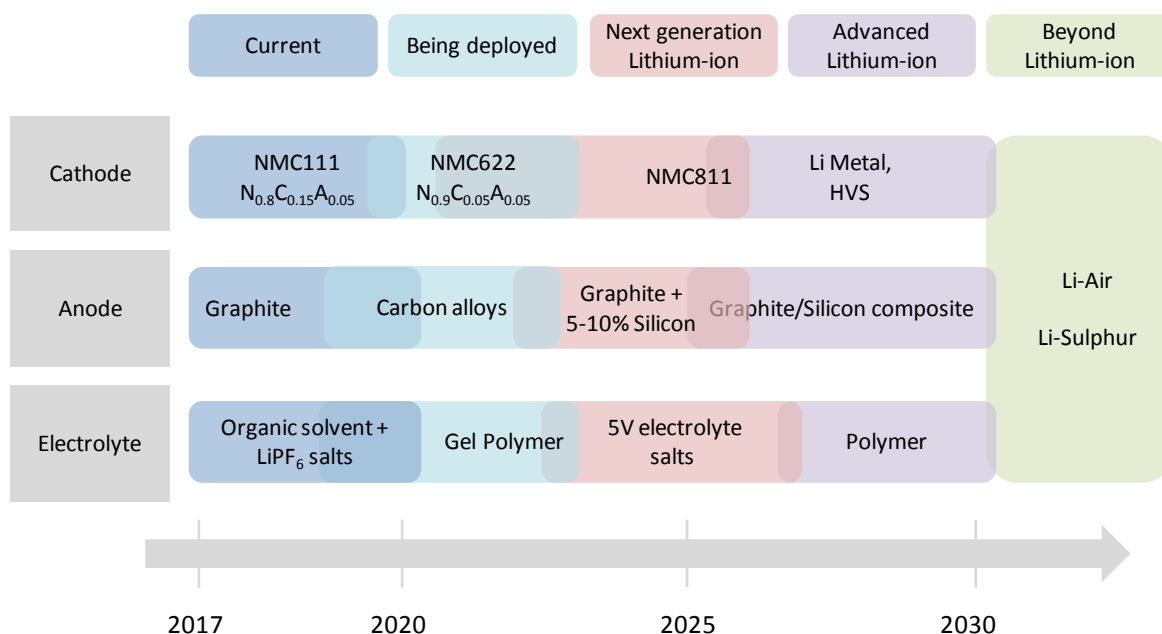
Current

Being deployed

Next generation Lithium-ion

Advanced Lithium-ion

Beyond Lithium-ion

Cathode

NMC111
$N_{0.8}C_{0.15}A_{0.05}$

NMC622
$N_{0.9}C_{0.05}A_{0.05}$

NMC811

Li Metal, HVS

Anode

Graphite

Carbon alloys

Graphite + 5-10% Silicon

Graphite/Silicon composite

Li-Air

Li-Sulphur

Electrolyte

Organic solvent + $LiPF_6$ salts

Gel Polymer

5V electrolyte salts

Polymer

2017

2020

2025

2030